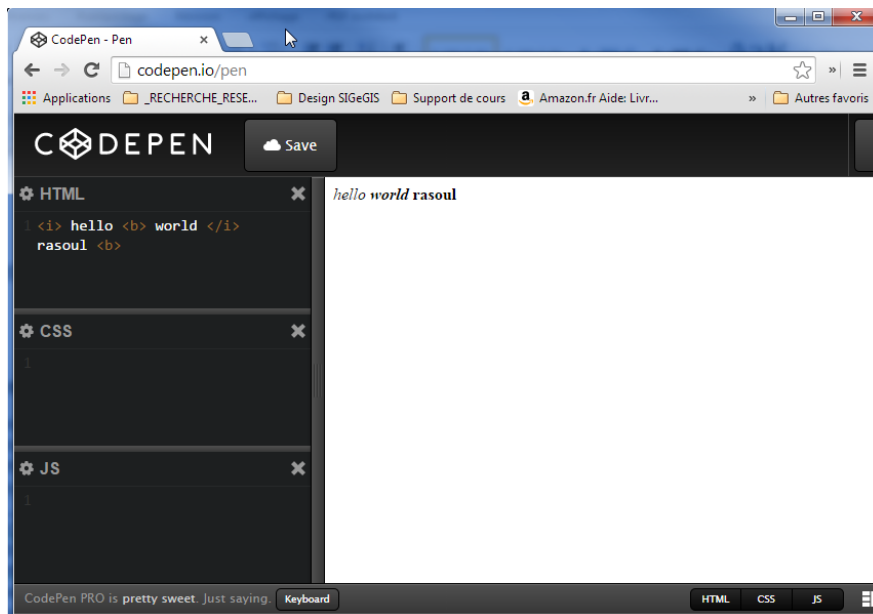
CodePen - Pen ×

codepen.io/pen

Applications _RECHERCHE_RESE... Design SIGeGIS Support de cours Amazon.fr Aide: Livr... » Autres favoris

CODEPEN Save

HTML

1 <i> hello <b> world </i> rasoul <b>

hello world rasoul

CSS

1

JS

1

CodePen PRO is pretty sweet. Just saying. Keyboard

HTML CSS JS